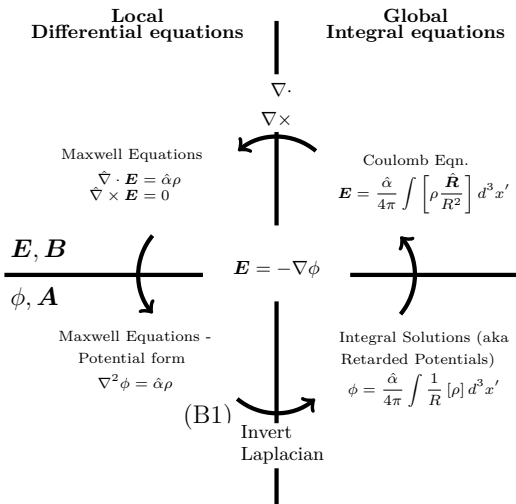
Local
Differential equations

Global
Integral equations

$\nabla\cdot$
$\nabla\times$

Maxwell Equations
$\hat{\nabla}\cdot\boldsymbol{E} = \hat{\alpha}\rho$
$\hat{\nabla}\times\boldsymbol{E} = 0$

Coulomb Eqn.
$\boldsymbol{E} = \frac{\hat{\alpha}}{4\pi}\int\left[\rho\frac{\hat{\boldsymbol{R}}}{R^2}\right]d^3x'$

$\boldsymbol{E}, \boldsymbol{B}$

$\boldsymbol{E} = -\nabla\phi$

$\phi, \boldsymbol{A}$

Maxwell Equations - Potential form
$\nabla^2\phi = \hat{\alpha}\rho$

Integral Solutions (aka Retarded Potentials)
$\phi = \frac{\hat{\alpha}}{4\pi}\int\frac{1}{R}\left[\rho\right]d^3x'$

(B1)

Invert
Laplacian